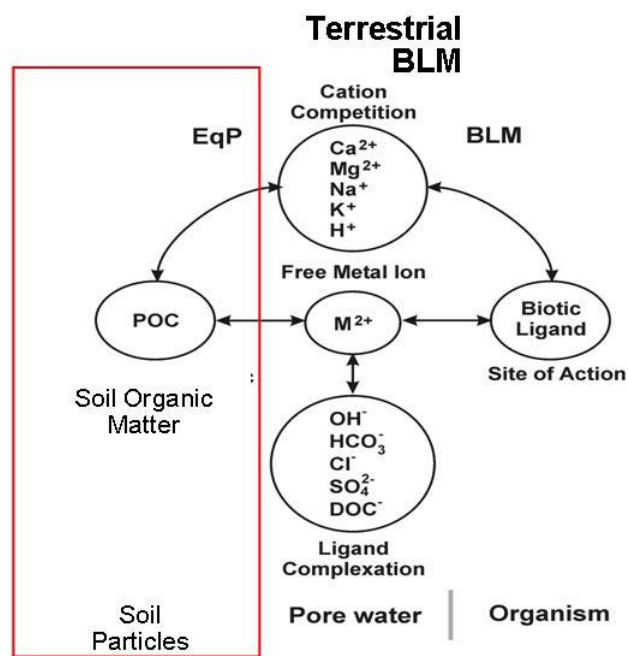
Terrestrial BLM

Cation Competition

EqP

BLM

$Ca^{2+}$
$Mg^{2+}$
$Na^{+}$
$K^{+}$
$H^{+}$

Free Metal Ion

POC

$M^{2+}$

Biotic Ligand

Site of Action

Soil Organic Matter

$OH^{-}$
$HCO_3^{-}$
$Cl^{-}$
$SO_4^{2-}$
$DOC^{-}$

Ligand Complexation

Soil Particles

Pore water

Organism